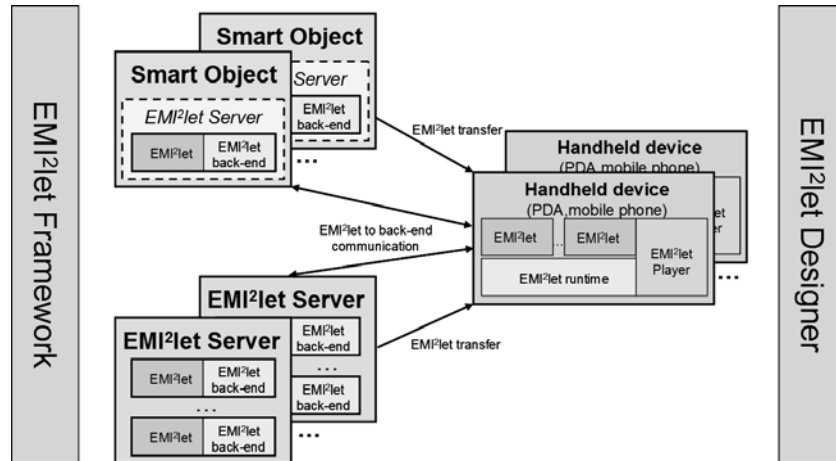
EMI$^2$let Framework

Smart Object

Server

EMI$^2$let back-end

Smart Object

EMI$^2$let Server

EMI$^2$let

EMI$^2$let back-end

...

EMI$^2$let transfer

Handheld device

(PDA mobile phone)

let

er

Handheld device

(PDA, mobile phone)

EMI$^2$let

...

EMI$^2$let

EMI$^2$let Player

EMI$^2$let runtime

...

EMI$^2$let to back-end communication

EMI$^2$let Server

EMI$^2$let back-end

...

EMI$^2$let back-end

EMI$^2$let Server

EMI$^2$let

EMI$^2$let back-end

...

EMI$^2$let

EMI$^2$let back-end

...

EMI$^2$let transfer

EMI$^2$let Designer